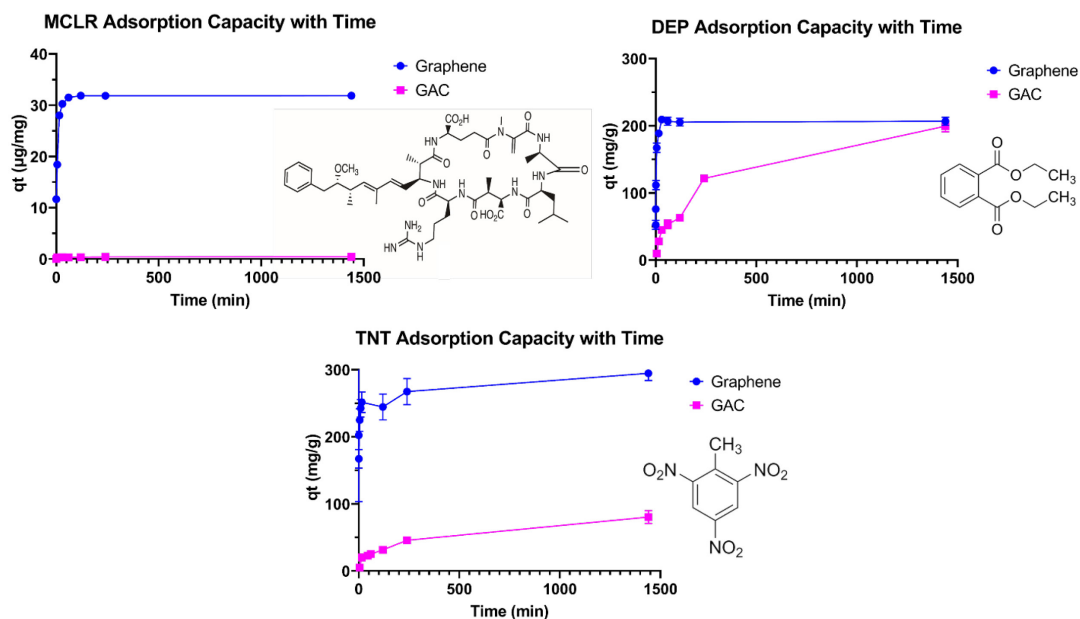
MCLR Adsorption Capacity with Time

40
30
20
10
0
qt (μg/mg)
0
500
1000
1500
Time (min)

Graphene
GAC

$CO_2H$
$OCH_3$
$HO_2C$
HN
NH
$H_2N$
N
O

DEP Adsorption Capacity with Time

300
200
100
0
qt (mg/g)
0
500
1000
1500
Time (min)

Graphene
GAC

O
$CH_3$

TNT Adsorption Capacity with Time

300
200
100
0
qt (mg/g)
0
500
1000
1500
Time (min)

Graphene
GAC

$CH_3$
$O_2N$
$NO_2$
$NO_2$